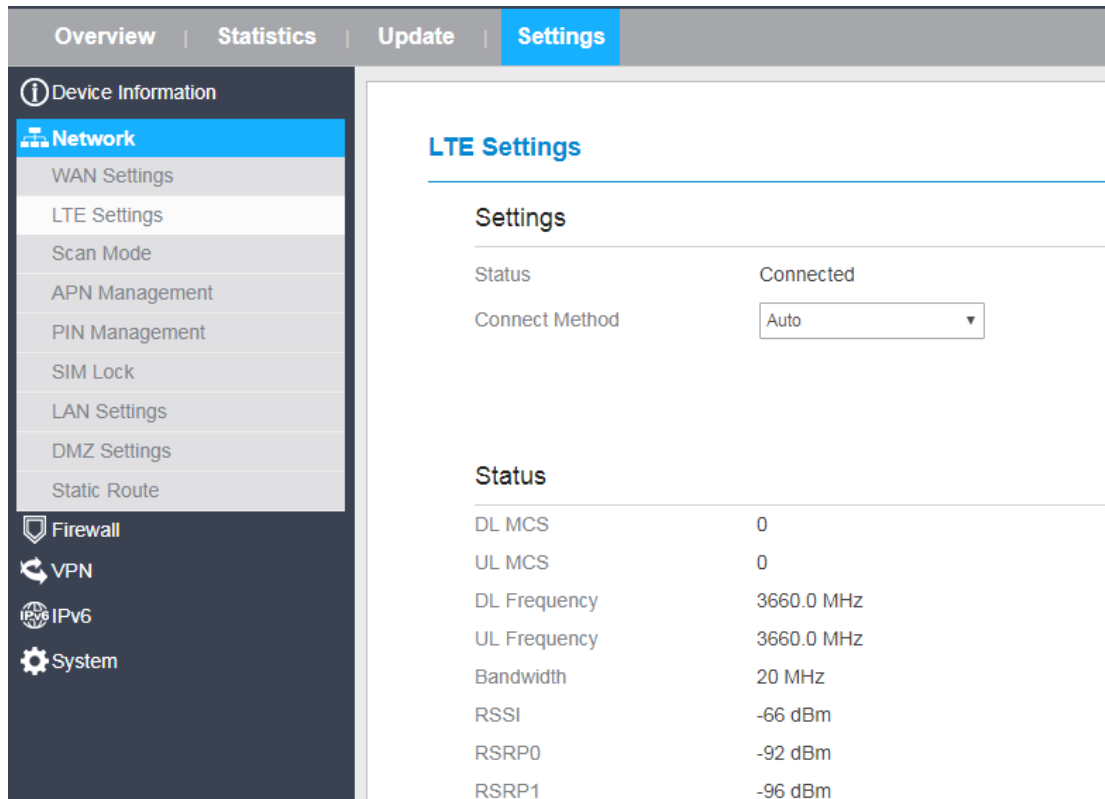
Overview | Statistics | Update | Settings

Device Information
Network
WAN Settings
LTE Settings
Scan Mode
APN Management
PIN Management
SIM Lock
LAN Settings
DMZ Settings
Static Route
Firewall
VPN
IPv6
System

LTE Settings

Settings

| | |
|---|---|
| Status | Connected |
| Connect Method | Auto ▼ |

Status

| | |
|---|---|
| DL MCS | 0 |
| UL MCS | 0 |
| DL Frequency | 3660.0 MHz |
| UL Frequency | 3660.0 MHz |
| Bandwidth | 20 MHz |
| RSSI | -66 dBm |
| RSRP0 | -92 dBm |
| RSRP1 | -96 dBm |